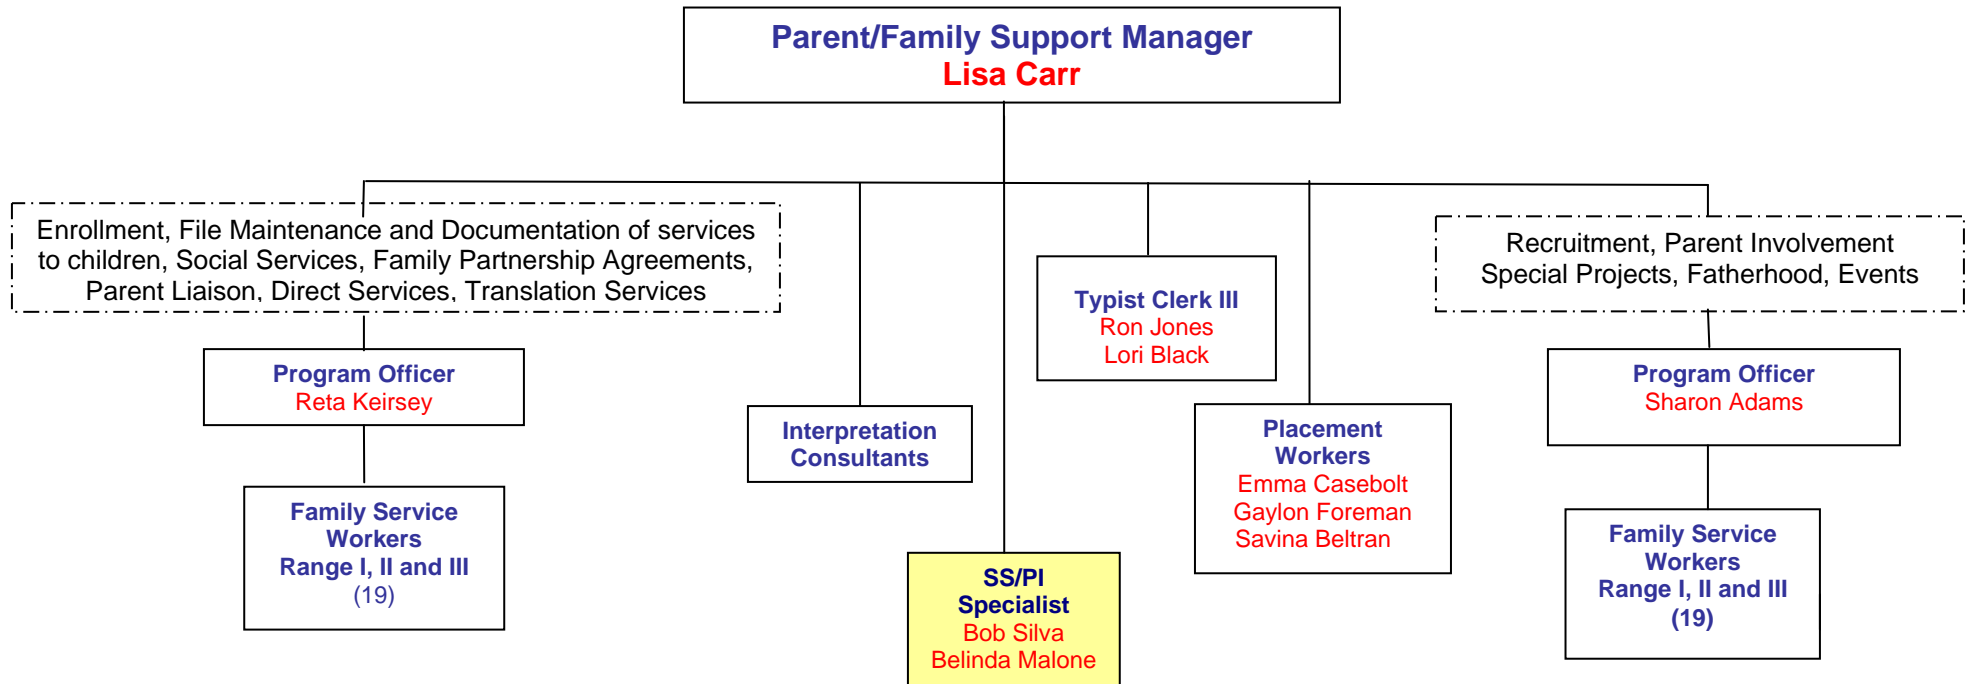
Parent/Family Support Manager
Lisa Carr

Enrollment, File Maintenance and Documentation of services to children, Social Services, Family Partnership Agreements, Parent Liaison, Direct Services, Translation Services

Program Officer
Reta Keirsey

Family Service Workers
Range I, II and III
(19)

Interpretation Consultants

SS/PI Specialist
Bob Silva
Belinda Malone

Typist Clerk III
Ron Jones
Lori Black

Placement Workers
Emma Casebolt
Gaylon Foreman
Savina Beltran

Recruitment, Parent Involvement
Special Projects, Fatherhood, Events

Program Officer
Sharon Adams

Family Service Workers
Range I, II and III
(19)